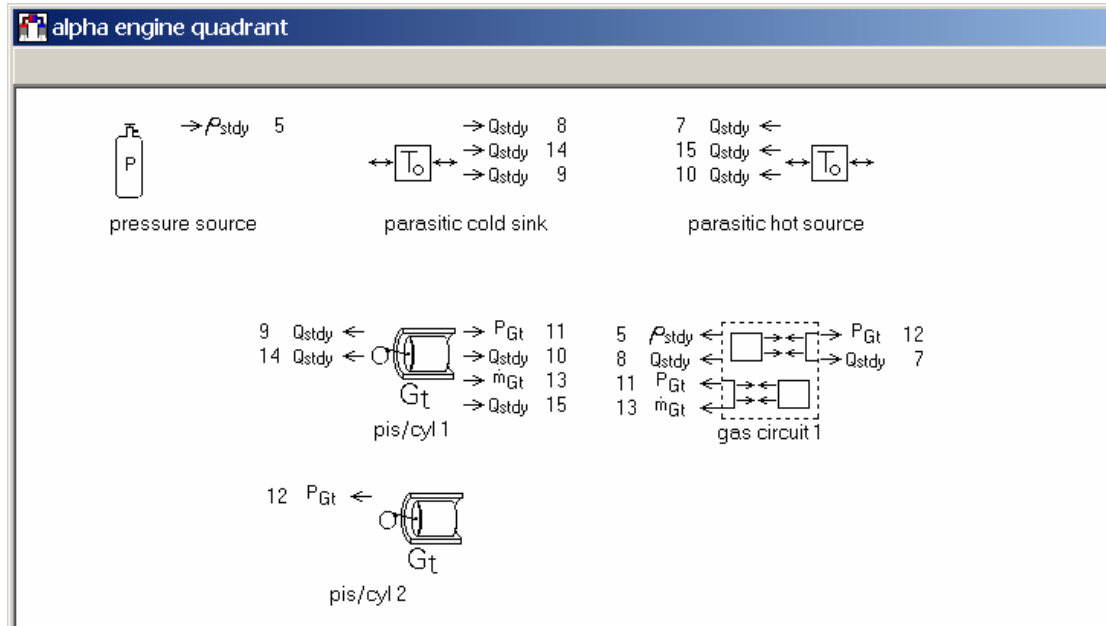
alpha engine quadrant

P
→ $\rho_{stdy}$ 5
pressure source

→ $Q_{stdy}$ 8
→ $Q_{stdy}$ 14
→ $Q_{stdy}$ 9
$T_o$
parasitic cold sink

7 $Q_{stdy}$ ←
15 $Q_{stdy}$ ←
10 $Q_{stdy}$ ←
$T_o$
parasitic hot source

9 $Q_{stdy}$ ←
14 $Q_{stdy}$ ←
→ $P_{Gt}$ 11
→ $Q_{stdy}$ 10
→ $\dot{m}_{Gt}$ 13
→ $Q_{stdy}$ 15
$G_t$
pis/cyl 1

5 $\rho_{stdy}$ ←
8 $Q_{stdy}$ ←
11 $P_{Gt}$ ←
13 $\dot{m}_{Gt}$ ←
→ $P_{Gt}$ 12
→ $Q_{stdy}$ 7
gas circuit 1

12 $P_{Gt}$ ←
$G_t$
pis/cyl 2